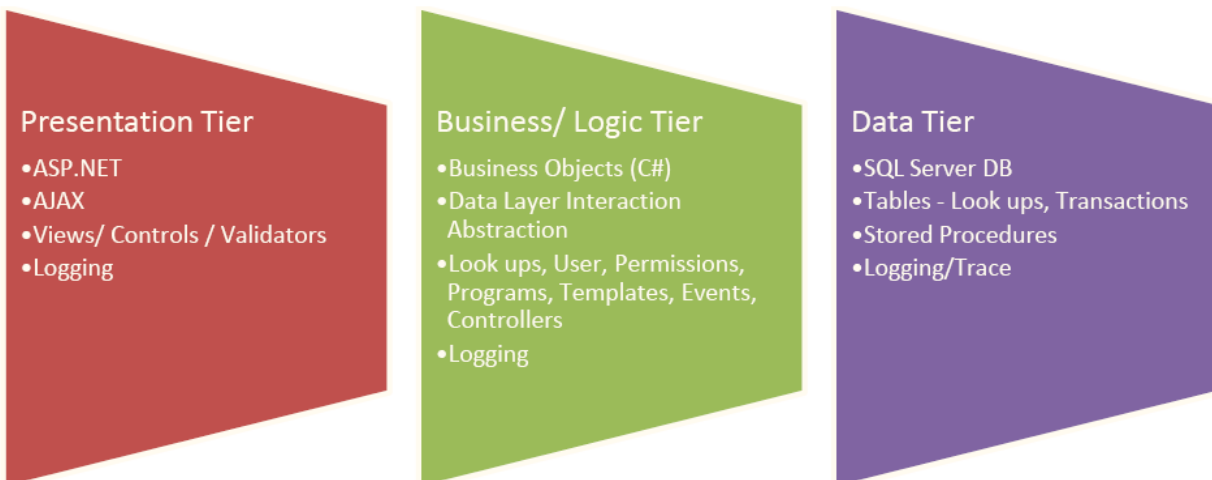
Presentation Tier
•ASP.NET
•AJAX
•Views/ Controls / Validators
•Logging

Business/ Logic Tier
•Business Objects (C#)
•Data Layer Interaction Abstraction
•Look ups, User, Permissions, Programs, Templates, Events, Controllers
•Logging

Data Tier
•SQL Server DB
•Tables - Look ups, Transactions
•Stored Procedures
•Logging/Trace